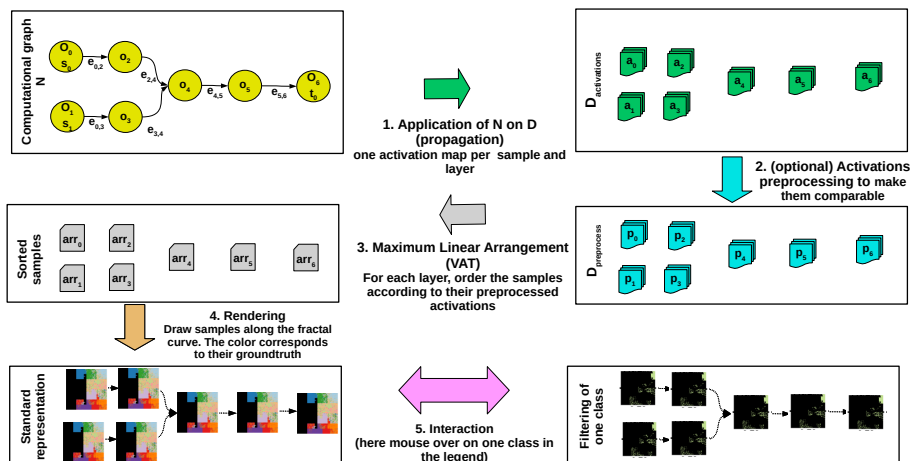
Computational graph N

$O_0$ $s_0$

$e_{0,2}$

$o_2$

$e_{2,4}$

$O_1$ $s_1$

$e_{1,3}$

$o_3$

$e_{3,4}$

$o_4$

$e_{4,5}$

$o_5$

$e_{5,6}$

$O_6$ $t_0$

$D_{activations}$

$a_0$ $a_2$ $a_1$ $a_3$ $a_4$ $a_5$ $a_6$

1. Application of N on D (propagation)
one activation map per sample and layer

2. (optional) Activations preprocessing to make them comparable

$D_{preprocess}$

$p_0$ $p_2$ $p_1$ $p_3$ $p_4$ $p_5$ $p_6$

Sorted samples

$arr_0$ $arr_2$ $arr_1$ $arr_3$ $arr_4$ $arr_5$ $arr_6$

3. Maximum Linear Arrangement (VAT)
For each layer, order the samples according to their preprocessed activations

4. Rendering
Draw samples along the fractal curve. The color corresponds to their groundtruth

Standard representation

5. Interaction
(here mouse over on one class in the legend)

Filtering of one class